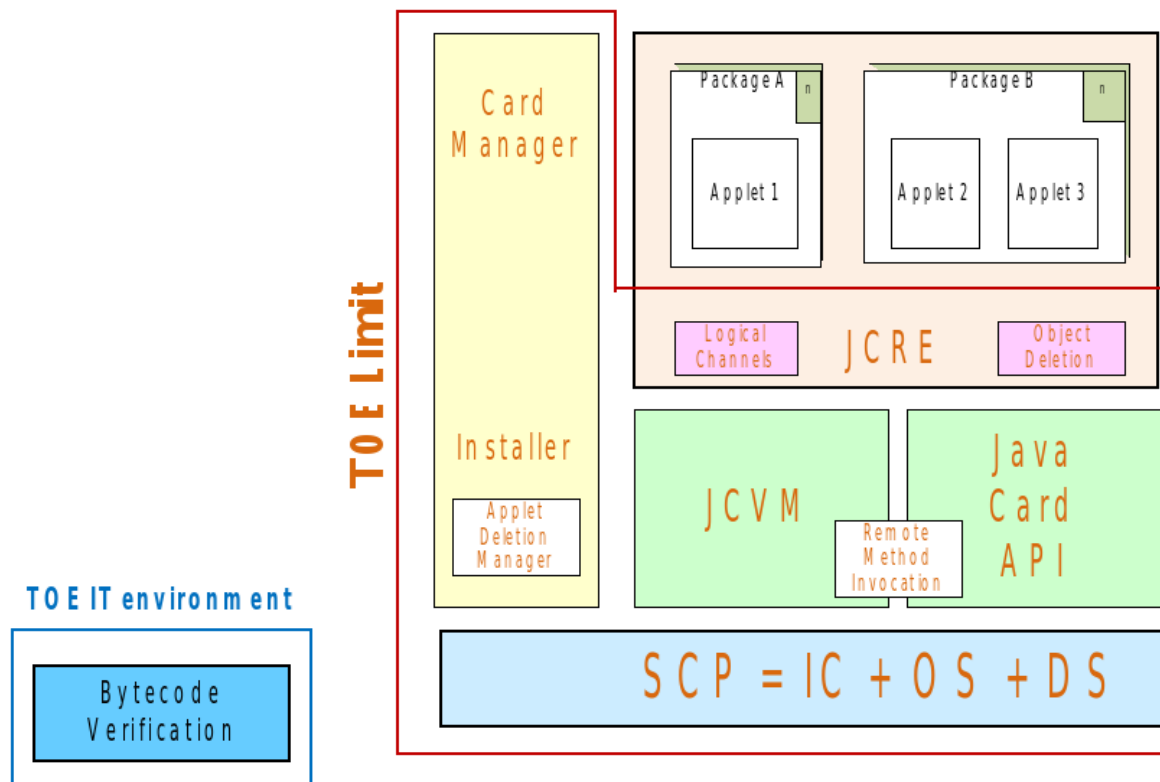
TOE Limit

Card Manager

Package A

n

Applet 1

Package B

n

Applet 2

Applet 3

Logical Channels

JCRE

Object Deletion

Installer

Applet Deletion Manager

JCVM

Remote Method Invocation

Java Card API

SCP = IC + OS + DS

TOE IT environment

Bytecode Verification